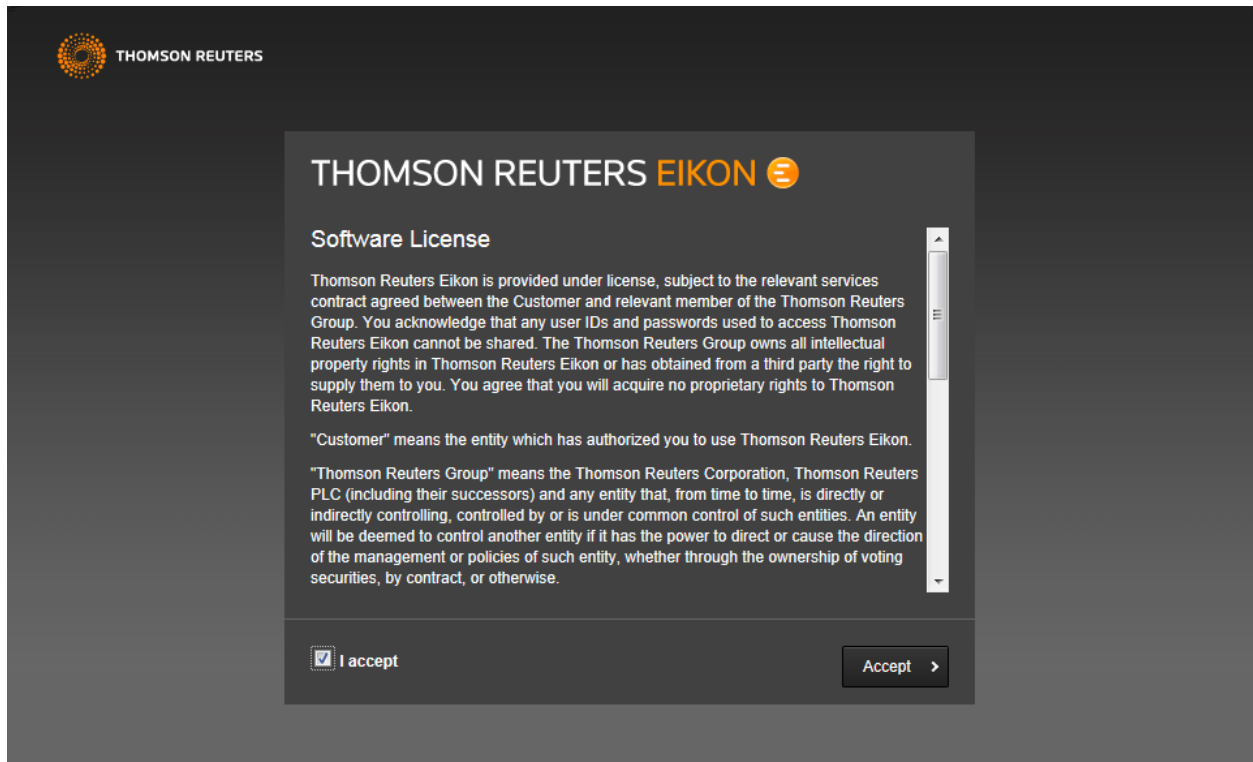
THOMSON REUTERS

THOMSON REUTERS EIKON

Software License

Thomson Reuters Eikon is provided under license, subject to the relevant services contract agreed between the Customer and relevant member of the Thomson Reuters Group. You acknowledge that any user IDs and passwords used to access Thomson Reuters Eikon cannot be shared. The Thomson Reuters Group owns all intellectual property rights in Thomson Reuters Eikon or has obtained from a third party the right to supply them to you. You agree that you will acquire no proprietary rights to Thomson Reuters Eikon.

"Customer" means the entity which has authorized you to use Thomson Reuters Eikon.

"Thomson Reuters Group" means the Thomson Reuters Corporation, Thomson Reuters PLC (including their successors) and any entity that, from time to time, is directly or indirectly controlling, controlled by or is under common control of such entities. An entity will be deemed to control another entity if it has the power to direct or cause the direction of the management or policies of such entity, whether through the ownership of voting securities, by contract, or otherwise.

I accept

Accept